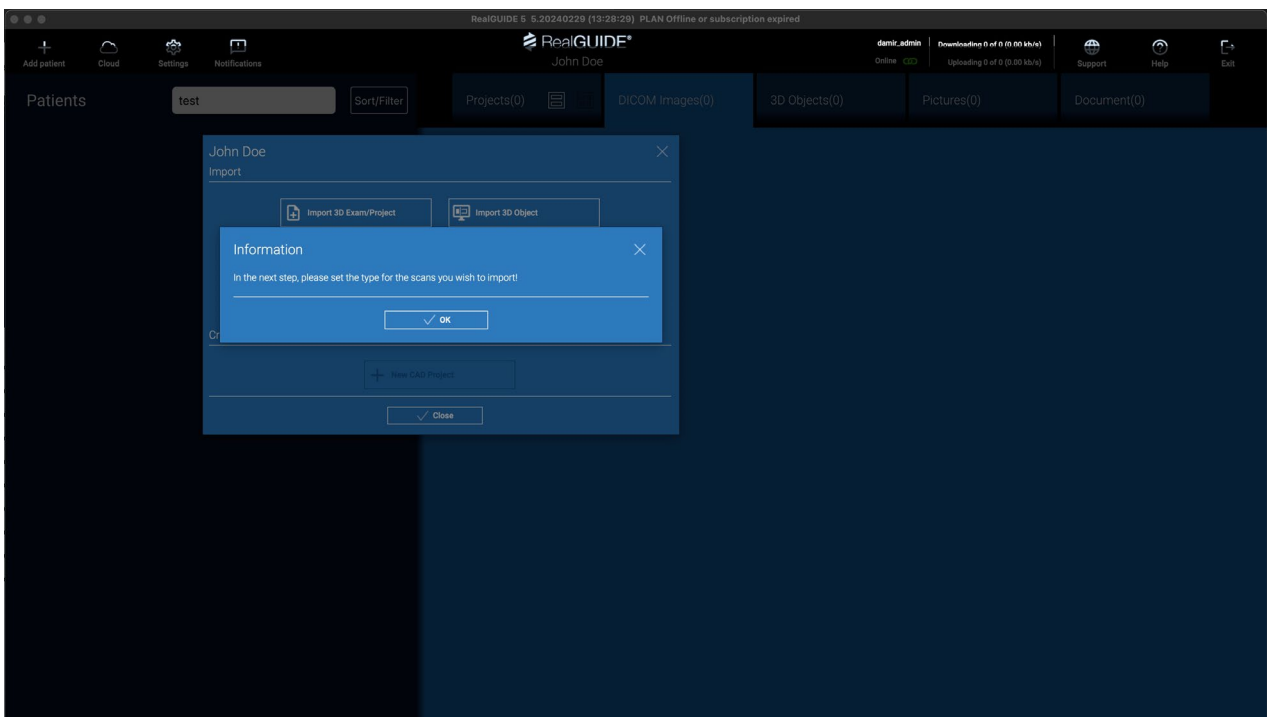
RealGUIDE 5 5.20240229 (13:28:29) PLAN Offline or subscription expired

Add patient Cloud Settings Notifications

RealGUIDE®
John Doe

damir_admin
Online

Downloading 0 of 0 (0.00 kb/s)
Uploading 0 of 0 (0.00 kb/s)

Support Help Exit

Patients test Sort/Filter

Projects(0) DICOM Images(0) 3D Objects(0) Pictures(0) Document(0)

John Doe
Import

Import 3D Exam/Project
Import 3D Object

Information

In the next step, please set the type for the scans you wish to import!

OK

Cr

New CAD Project

Close